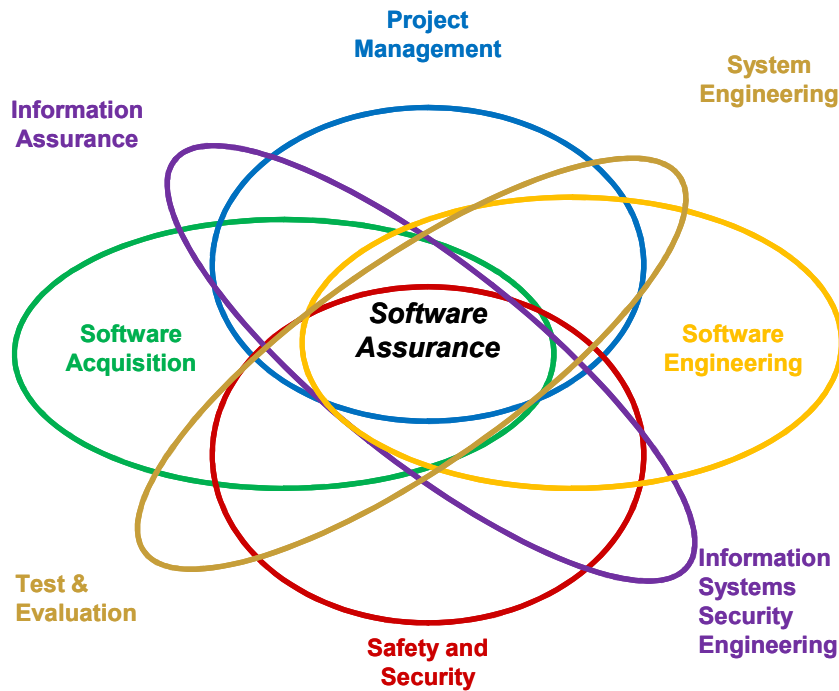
Project Management

System Engineering

Information Assurance

Software Acquisition

Software Assurance

Software Engineering

Test & Evaluation

Information Systems Security Engineering

Safety and Security